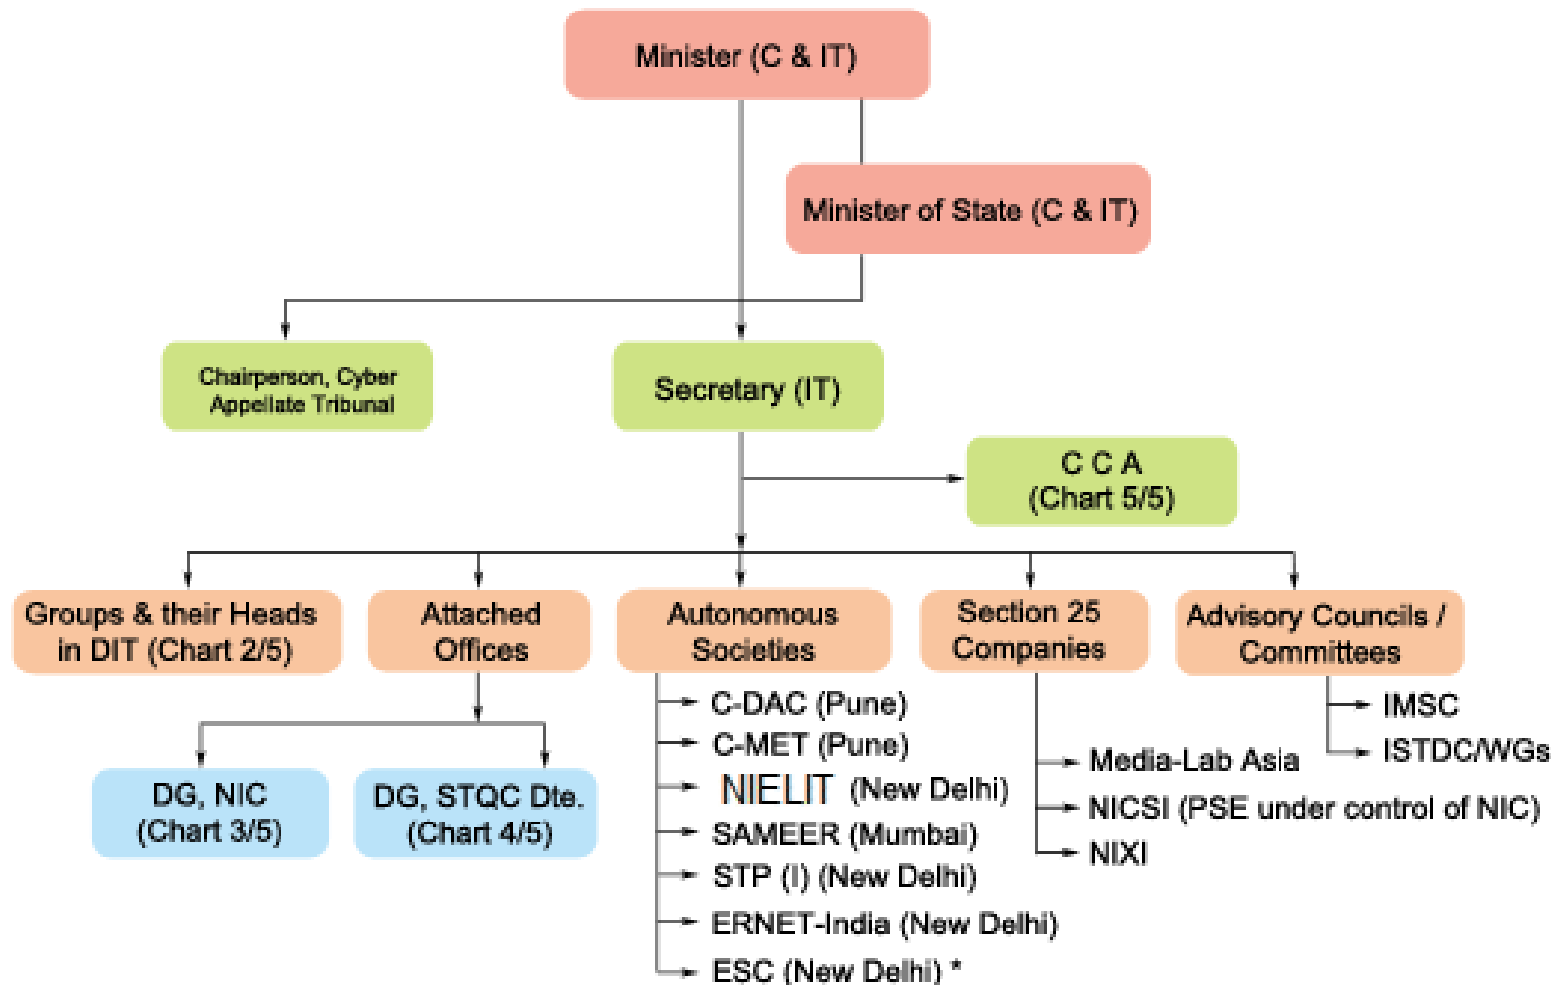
Minister (C & IT)

Minister of State (C & IT)

Chairperson, Cyber Appellate Tribunal

Secretary (IT)

C C A
(Chart 5/5)

Groups & their Heads in DIT (Chart 2/5)

Attached Offices

Autonomous Societies

Section 25 Companies

Advisory Councils / Committees

DG, NIC
(Chart 3/5)

DG, STQC Dte.
(Chart 4/5)

C-DAC (Pune)
C-MET (Pune)
NIELIT (New Delhi)
SAMEER (Mumbai)
STP (I) (New Delhi)
ERNET-India (New Delhi)
ESC (New Delhi) *

Media-Lab Asia
NICSI (PSE under control of NIC)
NIXI

IMSC
ISTDC/WGs